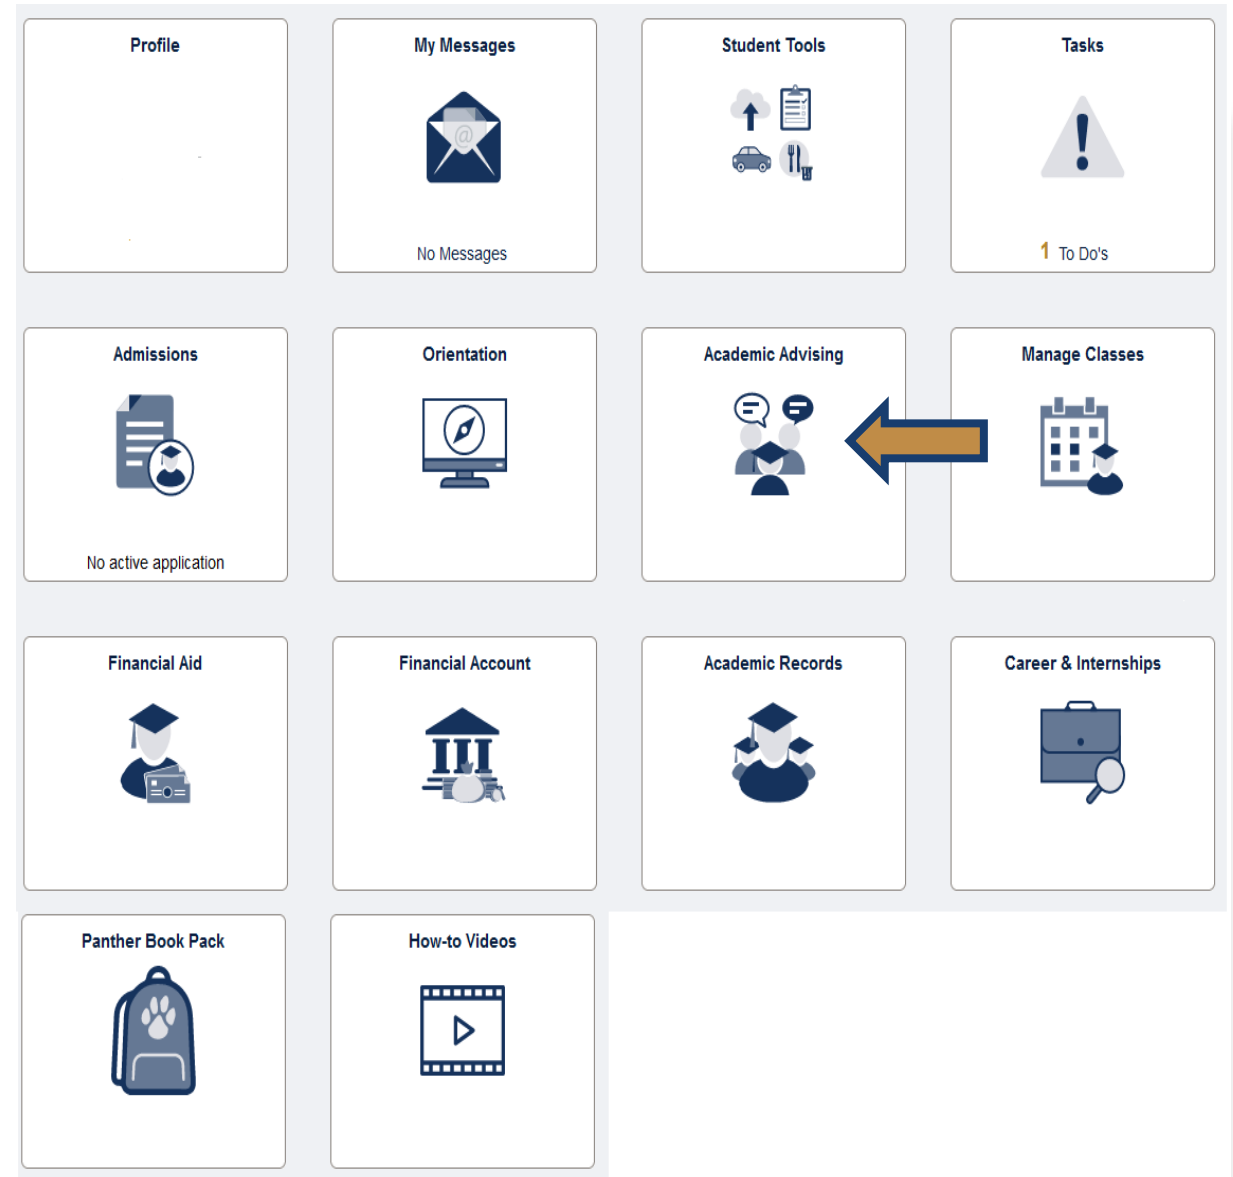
Profile

My Messages

No Messages

Student Tools

Tasks

1 To Do's

Admissions

No active application

Orientation

Academic Advising

Manage Classes

Financial Aid

Financial Account

Academic Records

Career & Internships

Panther Book Pack

How-to Videos